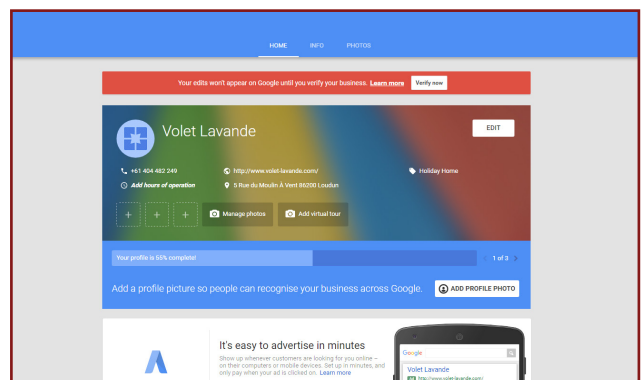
HOME INFO PHOTOS

Your edits won't appear on Google until you verify your business. Learn more Verify now

Volet Lavande

EDIT

+61 404 482 249

http://www.volet-lavande.com/

Holiday Home

Add hours of operation

5 Rue du Moulin À Vent 86200 Loudun

+ + + Manage photos Add virtual tour

Your profile is 55% complete!

1 of 3

Add a profile picture so people can recognise your business across Google.

ADD PROFILE PHOTO

It's easy to advertise in minutes

Show up whenever customers are looking for you online – on their computers or mobile devices. Set up in minutes, and only pay when your ad is clicked on. Learn more

Google

Volet Lavande

http://www.volet-lavande.com/